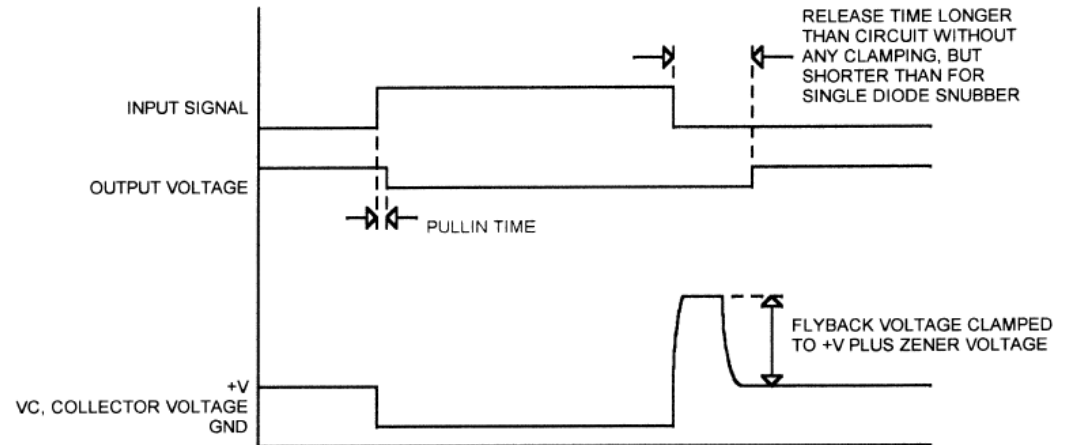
RELEASE TIME LONGER THAN CIRCUIT WITHOUT ANY CLAMPING, BUT SHORTER THAN FOR SINGLE DIODE SNUBBER

INPUT SIGNAL

OUTPUT VOLTAGE

PULLIN TIME

FLYBACK VOLTAGE CLAMPED TO +V PLUS ZENER VOLTAGE

+V
VC, COLLECTOR VOLTAGE
GND